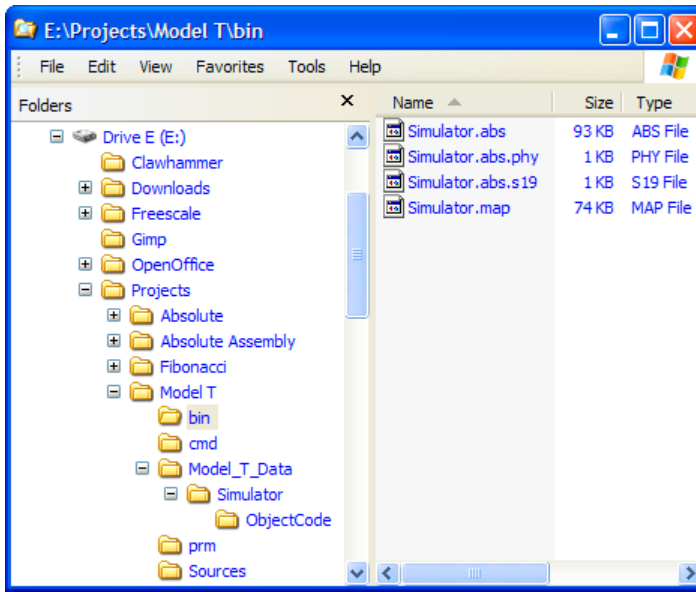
E:\Projects\Model T\bin

File Edit View Favorites Tools Help

Folders

Drive E (E:)
Clawhammer
Downloads
Freescale
Gimp
OpenOffice
Projects
Absolute
Absolute Assembly
Fibonacci
Model T
bin
cmd
Model_T_Data
Simulator
ObjectCode
prm
Sources

| Name | Size | Type |
|---|---|---|
| Simulator.abs | 93 KB | ABS File |
| Simulator.abs.phy | 1 KB | PHY File |
| Simulator.abs.s19 | 1 KB | S19 File |
| Simulator.map | 74 KB | MAP File |